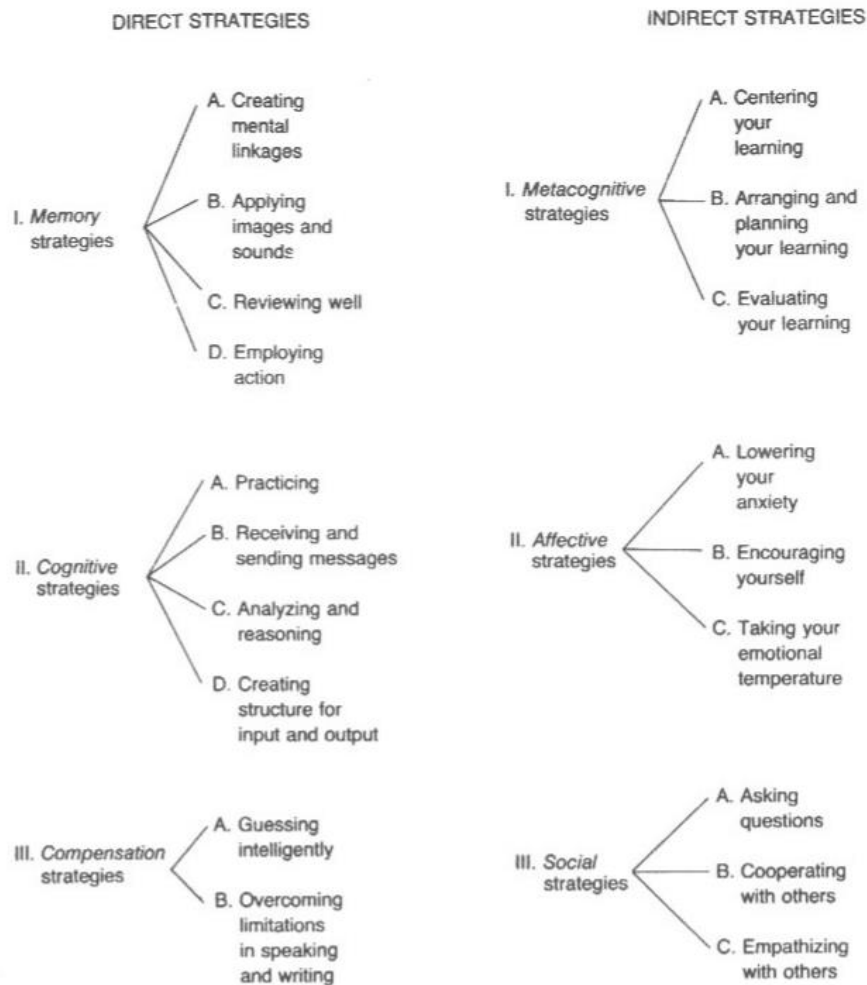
DIRECT STRATEGIES

I. *Memory* strategies

A. Creating mental linkages

B. Applying images and sounds

C. Reviewing well

D. Employing action

II. *Cognitive* strategies

A. Practicing

B. Receiving and sending messages

C. Analyzing and reasoning

D. Creating structure for input and output

III. *Compensation* strategies

A. Guessing intelligently

B. Overcoming limitations in speaking and writing

INDIRECT STRATEGIES

I. *Metacognitive* strategies

A. Centering your learning

B. Arranging and planning your learning

C. Evaluating your learning

II. *Affective* strategies

A. Lowering your anxiety

B. Encouraging yourself

C. Taking your emotional temperature

III. *Social* strategies

A. Asking questions

B. Cooperating with others

C. Empathizing with others